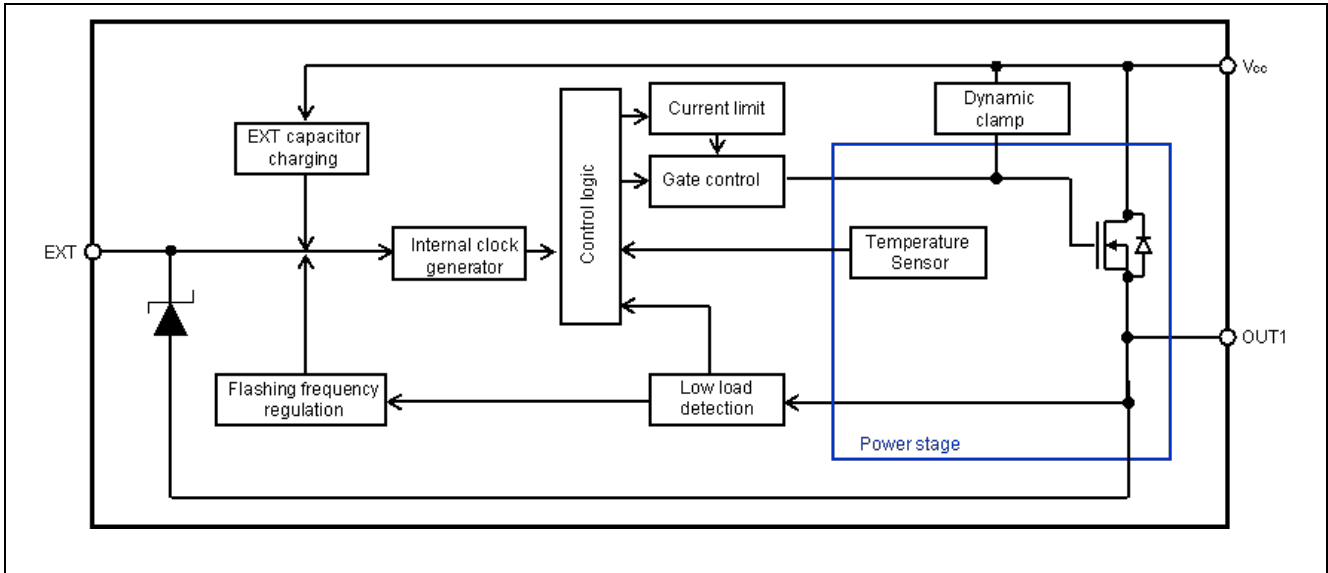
$V_{cc}$

EXT capacitor charging

Current limit

Dynamic clamp

Control logic

Gate control

EXT

Internal clock generator

Temperature Sensor

OUT1

Flashing frequency regulation

Low load detection

Power stage